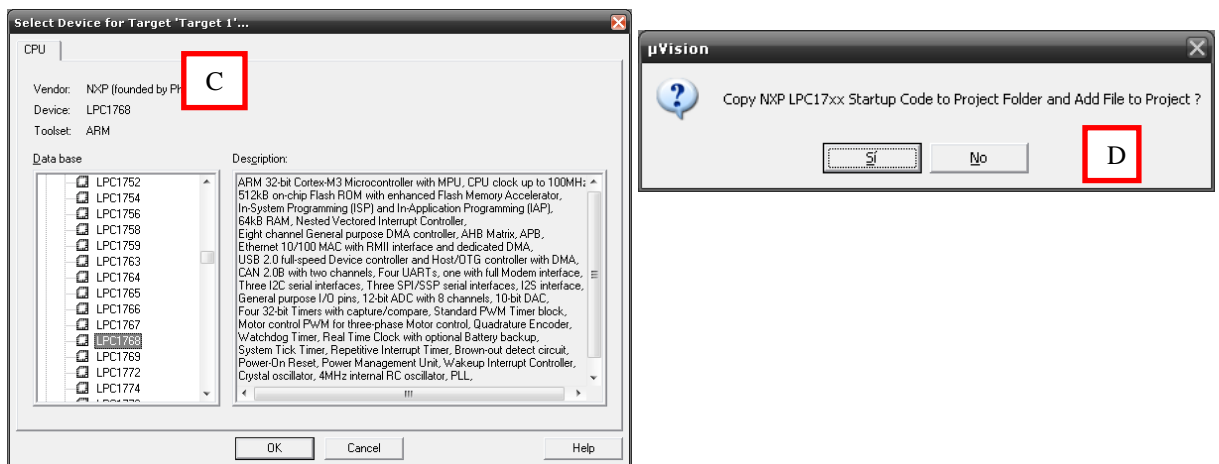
Select Device for Target 'Target 1'...

CPU

Vendor: NXP (founded by Ph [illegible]
Device: LPC1768
Toolset: ARM

C

Data base

LPC1752
LPC1754
LPC1756
LPC1758
LPC1759
LPC1763
LPC1764
LPC1765
LPC1766
LPC1767
LPC1768
LPC1769
LPC1772
LPC1774

Description:

ARM 32-bit Cortex-M3 Microcontroller with MPU, CPU clock up to 100MHz
512kB on-chip Flash ROM with enhanced Flash Memory Accelerator,
In-System Programming (ISP) and In-Application Programming (IAP),
64kB RAM, Nested Vectored Interrupt Controller,
Eight channel General purpose DMA controller, AHB Matrix, APB,
Ethernet 10/100 MAC with RMII interface and dedicated DMA,
USB 2.0 full-speed Device controller and Host/OTG controller with DMA,
CAN 2.0B with two channels, Four UARTs, one with full Modem interface,
Three I2C serial interfaces, Three SPI/SSP serial interfaces, I2S interface,
General purpose I/O pins, 12-bit ADC with 8 channels, 10-bit DAC,
Four 32-bit Timers with capture/compare, Standard PWM Timer block,
Motor control PWM for three-phase Motor control, Quadrature Encoder,
Watchdog Timer, Real Time Clock with optional Battery backup,
System Tick Timer, Repetitive Interrupt Timer, Brown-out detect circuit,
Power-On Reset, Power Management Unit, Wakeup Interrupt Controller,
Crystal oscillator, 4MHz internal RC oscillator, PLL,

OK Cancel Help

µVision

Copy NXP LPC17xx Startup Code to Project Folder and Add File to Project ?

Sí No

D